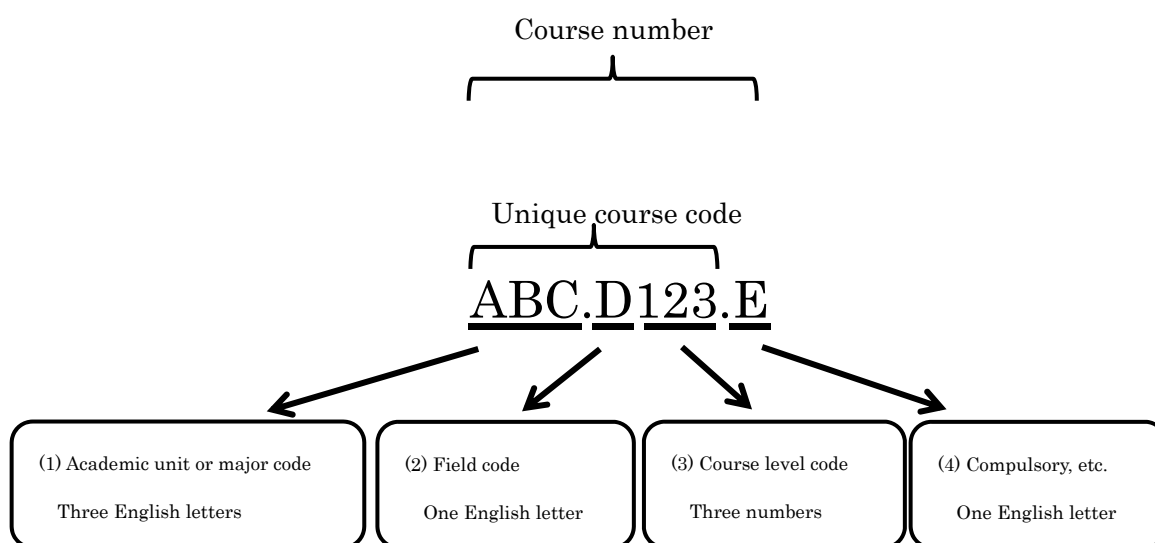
Course number

Unique course code

ABC.D123.E

(1) Academic unit or major code
Three English letters

(2) Field code
One English letter

(3) Course level code
Three numbers

(4) Compulsory, etc.
One English letter